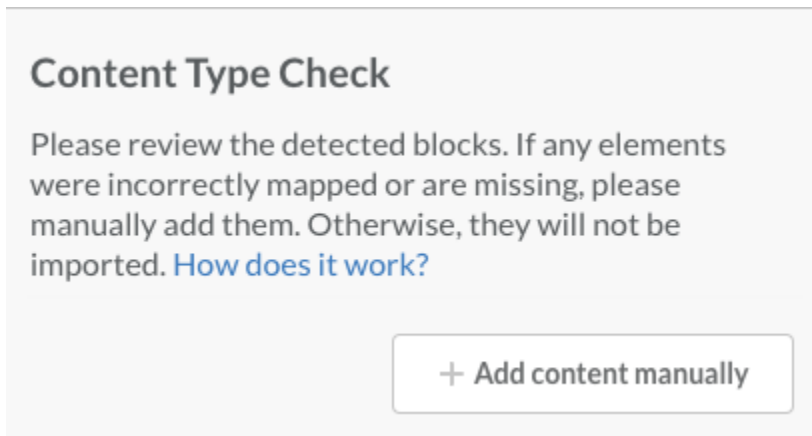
Content Type Check

Please review the detected blocks. If any elements were incorrectly mapped or are missing, please manually add them. Otherwise, they will not be imported. How does it work?

+ Add content manually